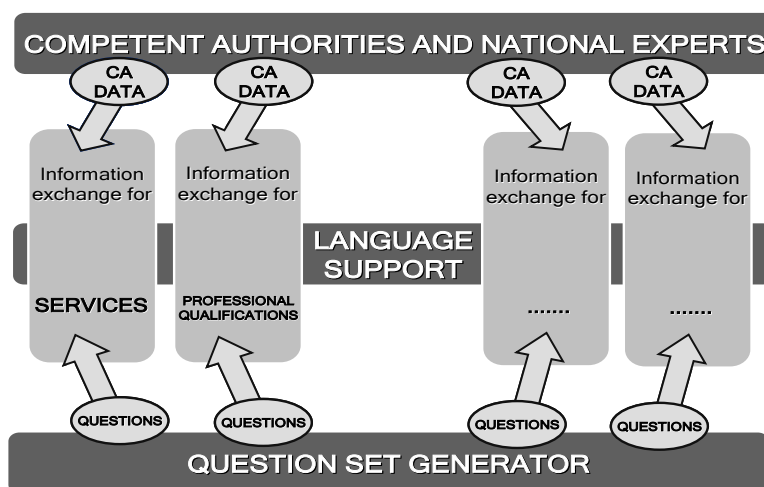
COMPETENT AUTHORITIES AND NATIONAL EXPERTS

CA DATA

CA DATA

CA DATA

CA DATA

Information exchange for

SERVICES

Information exchange for

PROFESSIONAL QUALIFICATIONS

LANGUAGE SUPPORT

Information exchange for

.......

Information exchange for

.......

QUESTIONS

QUESTIONS

QUESTIONS

QUESTIONS

QUESTION SET GENERATOR